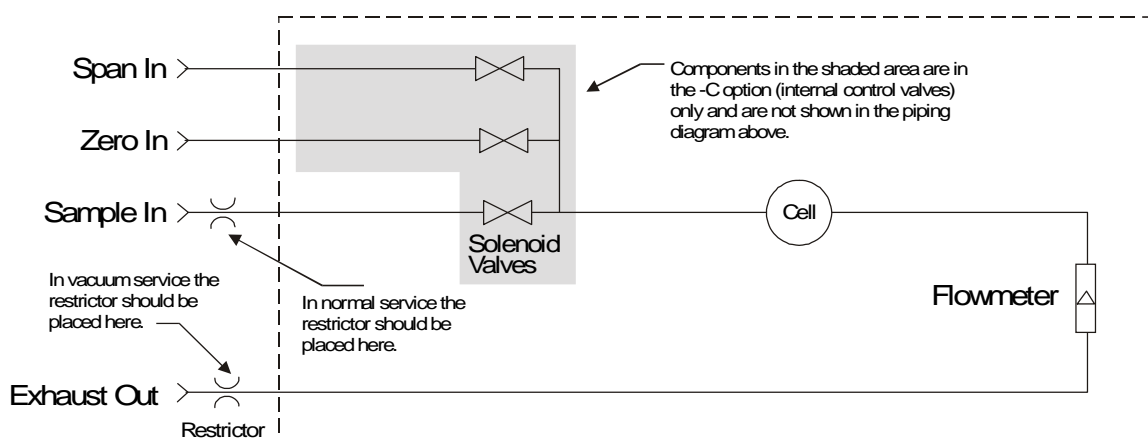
Span In

Zero In

Sample In

Components in the shaded area are in the -C option (internal control valves) only and are not shown in the piping diagram above.

Solenoid Valves

Cell

In vacuum service the restrictor should be placed here.

In normal service the restrictor should be placed here.

Flowmeter

Exhaust Out

Restrictor